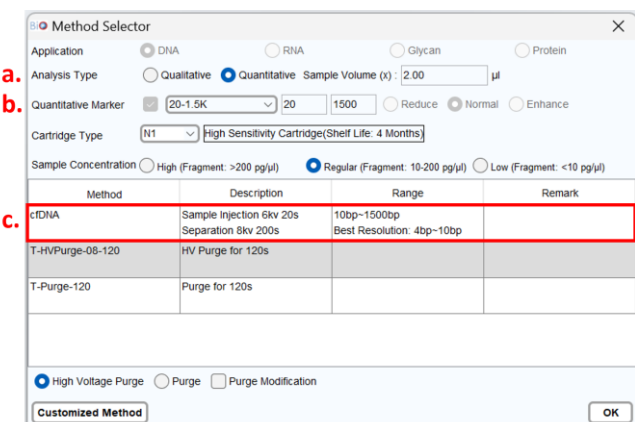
Bi Method Selector

Application DNA RNA Glycan Protein

a. Analysis Type Qualitative Quantitative Sample Volume (x) : 2.00 µl

b. Quantitative Marker 20-1.5K 20 1500 Reduce Normal Enhance

Cartridge Type N1 High Sensitivity Cartridge(Shelf Life: 4 Months)

Sample Concentration High (Fragment: >200 pg/µl) Regular (Fragment: 10-200 pg/µl) Low (Fragment: <10 pg/µl)

| Method | Description | Range | Remark |
|---|---|---|---|
| cfDNA | Sample Injection 6kv 20s Separation 8kv 200s | 10bp~1500bp Best Resolution: 4bp~10bp | |
| T-HVPurge-08-120 | HV Purge for 120s | | |
| T-Purge-120 | Purge for 120s | | |

c.

High Voltage Purge Purge Purge Modification

Customized Method OK